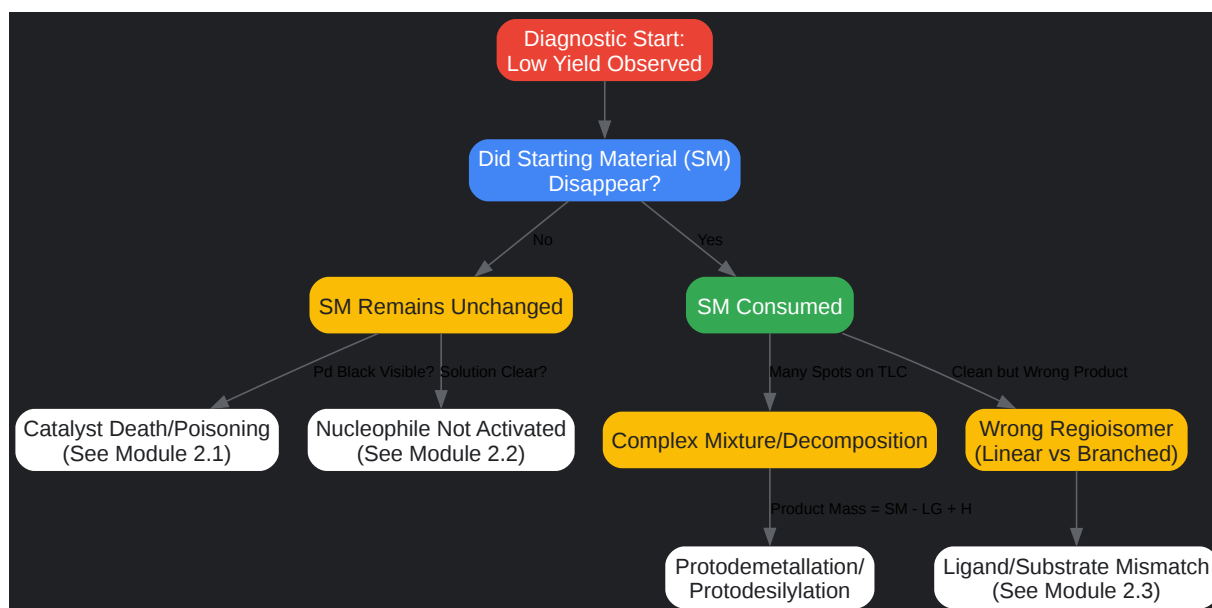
Diagnostic Start:
Low Yield Observed

Did Starting Material (SM)
Disappear?

No

Yes

SM Remains Unchanged

SM Consumed

Pd Black Visible?

Solution Clear?

Many Spots on TLC

Clean but Wrong Product

Catalyst Death/Poisoning
(See Module 2.1)

Nucleophile Not Activated
(See Module 2.2)

Complex Mixture/Decomposition

Wrong Regioisomer
(Linear vs Branched)

Product Mass = SM - LG + H

Protodemetallation/
Protodesilylation

Ligand/Substrate Mismatch
(See Module 2.3)